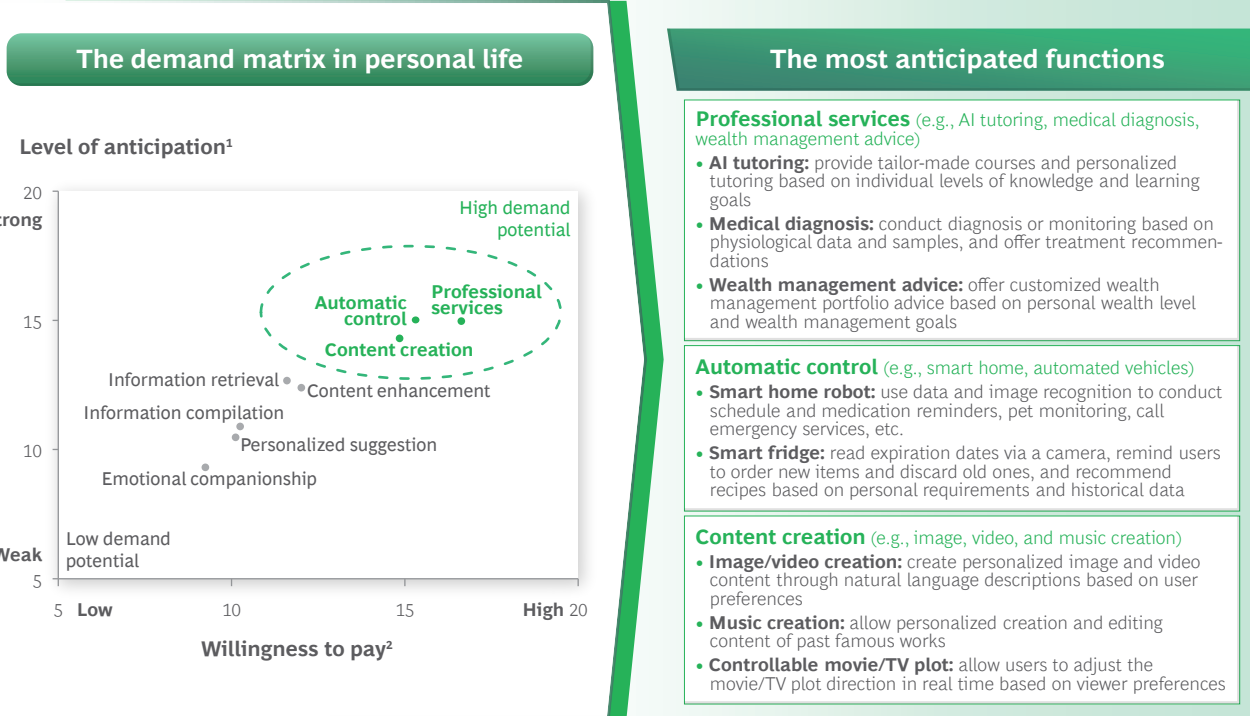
The demand matrix in personal life

Level of anticipation¹

20
trong
15
10
Weak
5

High demand potential

Automatic control
Professional services
Content creation

Information retrieval
Content enhancement
Information compilation
Personalized suggestion
Emotional companionship

Low demand potential

5 Low 10 15 High 20

Willingness to pay²

The most anticipated functions

Professional services (e.g., AI tutoring, medical diagnosis, wealth management advice)
• AI tutoring: provide tailor-made courses and personalized tutoring based on individual levels of knowledge and learning goals
• Medical diagnosis: conduct diagnosis or monitoring based on physiological data and samples, and offer treatment recommendations
• Wealth management advice: offer customized wealth management portfolio advice based on personal wealth level and wealth management goals

Automatic control (e.g., smart home, automated vehicles)
• Smart home robot: use data and image recognition to conduct schedule and medication reminders, pet monitoring, call emergency services, etc.
• Smart fridge: read expiration dates via a camera, remind users to order new items and discard old ones, and recommend recipes based on personal requirements and historical data

Content creation (e.g., image, video, and music creation)
• Image/video creation: create personalized image and video content through natural language descriptions based on user preferences
• Music creation: allow personalized creation and editing content of past famous works
• Controllable movie/TV plot: allow users to adjust the movie/TV plot direction in real time based on viewer preferences